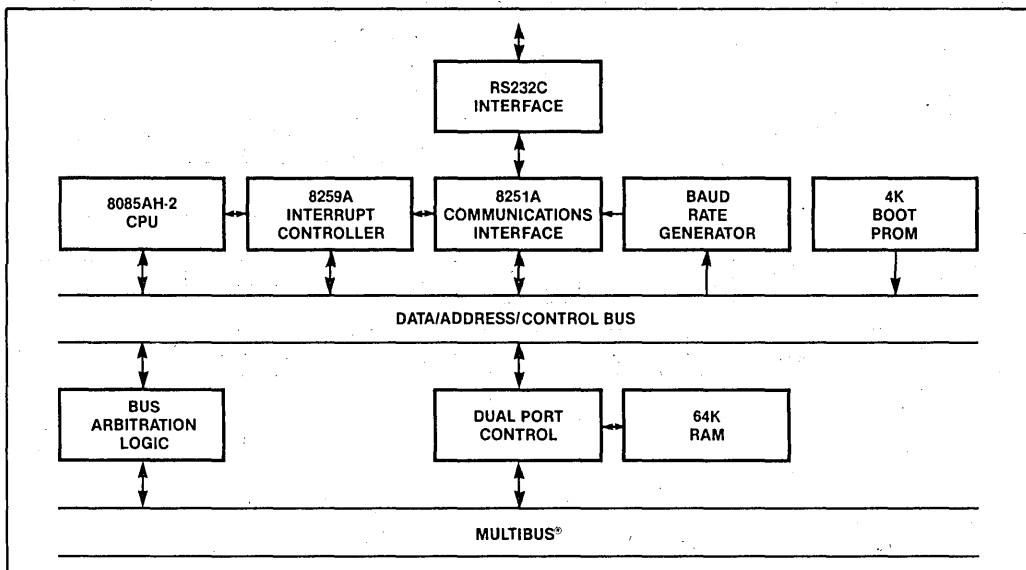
RS232C INTERFACE

8085AH-2 CPU

8259A INTERRUPT CONTROLLER

8251A COMMUNICATIONS INTERFACE

BAUD RATE GENERATOR

4K BOOT PROM

DATA/ADDRESS/CONTROL BUS

BUS ARBITRATION LOGIC

DUAL PORT CONTROL

64K RAM

MULTIBUS®